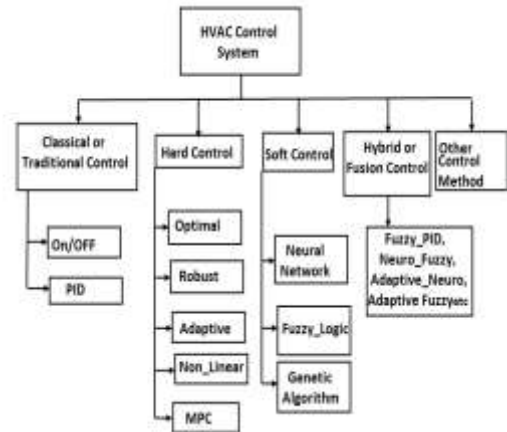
HVAC Control System

Classical or Traditional Control

On/OFF

PID

Hard Control

Optimal

Robust

Adaptive

Non_Linear

MPC

Soft Control

Neural Network

Fuzzy_Logic

Genetic Algorithm

Hybrid or Fusion Control

Fuzzy_PID, Neuro_Fuzzy, Adaptive_Neuro, Adaptive Fuzzy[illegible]

Other Control Method